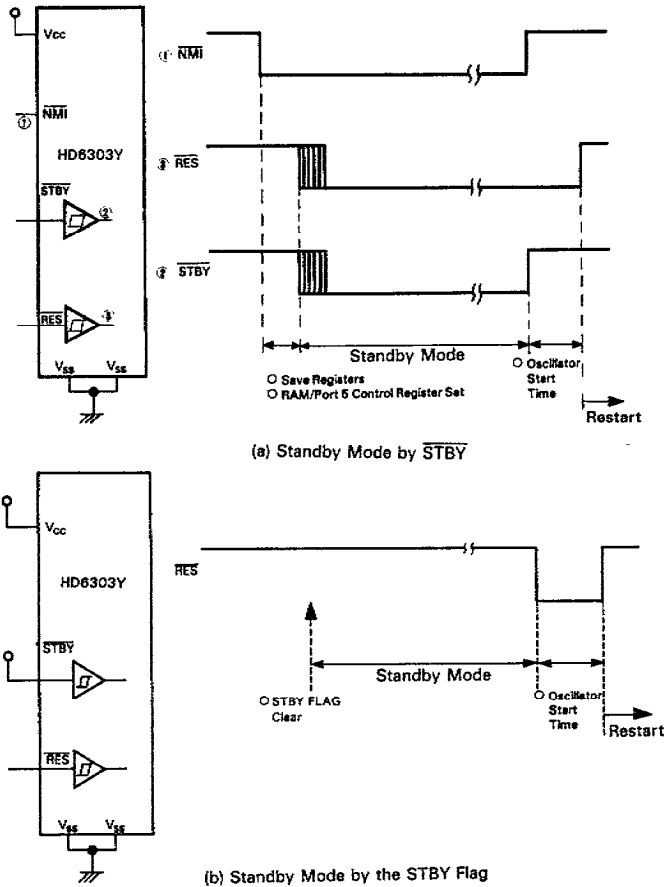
$V_{CC}$

① $\overline{NMI}$

HD6303Y

$\overline{STBY}$

②

$\overline{RES}$

③

$V_{SS}$ $V_{SS}$

① $\overline{NMI}$

② $\overline{RES}$

③ $\overline{STBY}$

Standby Mode

O Save Registers
O RAM/Port 5 Control Register Set

O Oscillator Start Time

Restart

(a) Standby Mode by $\overline{STBY}$

$V_{CC}$

HD6303Y

$\overline{STBY}$

$\overline{RES}$

$V_{SS}$ $V_{SS}$

$\overline{RES}$

Standby Mode

O STBY FLAG Clear

O Oscillator Start Time

Restart

(b) Standby Mode by the STBY Flag